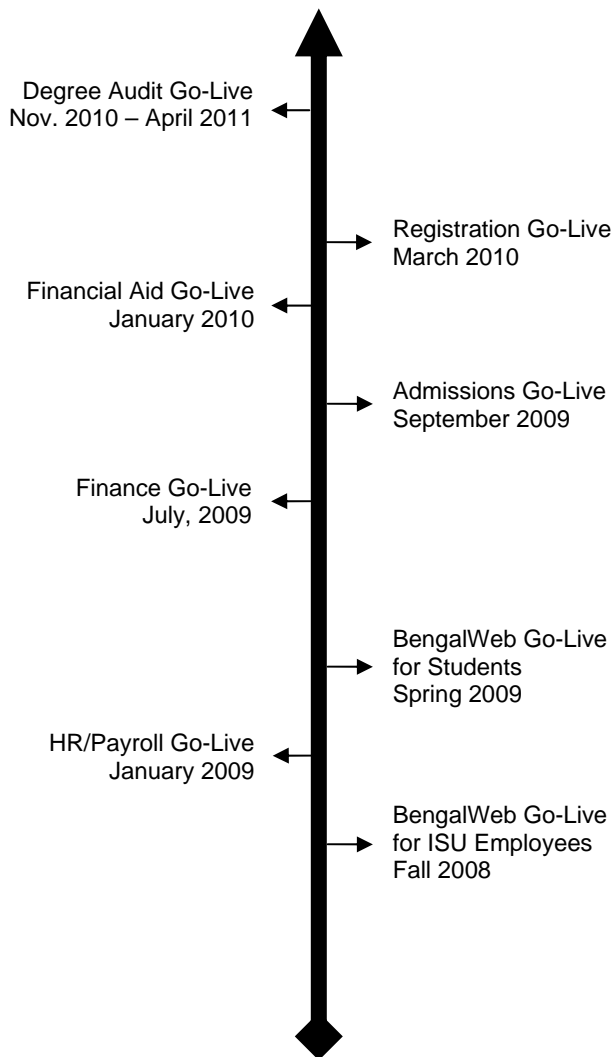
Degree Audit Go-Live
Nov. 2010 – April 2011

Registration Go-Live
March 2010

Financial Aid Go-Live
January 2010

Admissions Go-Live
September 2009

Finance Go-Live
July, 2009

BengalWeb Go-Live
for Students
Spring 2009

HR/Payroll Go-Live
January 2009

BengalWeb Go-Live
for ISU Employees
Fall 2008